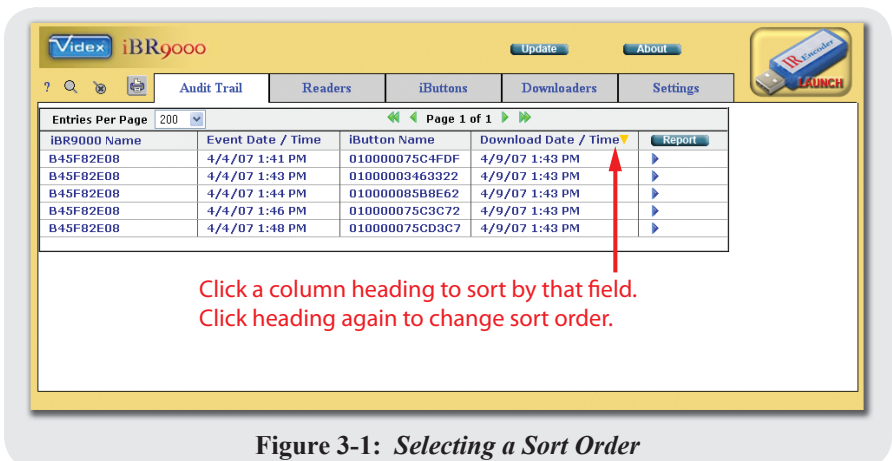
Videx iBR9000

Update About

IR Encoder LAUNCH

? Audit Trail Readers iButtons Downloaders Settings

Entries Per Page 200 Page 1 of 1

| iBR9000 Name | Event Date / Time | iButton Name | Download Date / Time | Report |
|---|---|---|---|---|
| B45F82E08 | 4/4/07 1:41 PM | 010000075C4FDF | 4/9/07 1:43 PM | |
| B45F82E08 | 4/4/07 1:43 PM | 01000003463322 | 4/9/07 1:43 PM | |
| B45F82E08 | 4/4/07 1:44 PM | 010000085B8E62 | 4/9/07 1:43 PM | |
| B45F82E08 | 4/4/07 1:46 PM | 010000075C3C72 | 4/9/07 1:43 PM | |
| B45F82E08 | 4/4/07 1:48 PM | 010000075CD3C7 | 4/9/07 1:43 PM | |

Click a column heading to sort by that field.
Click heading again to change sort order.

Figure 3-1: Selecting a Sort Order